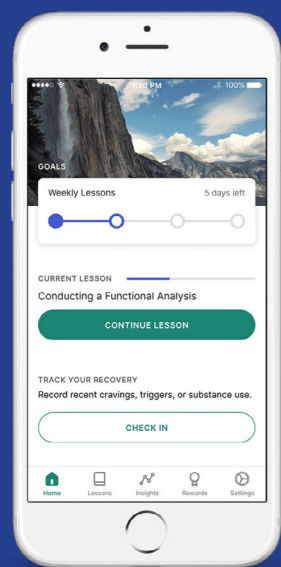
●●●●○ 4:20 PM 100%

GOALS

Weekly Lessons

5 days left

CURRENT LESSON

Conducting a Functional Analysis

CONTINUE LESSON

TRACK YOUR RECOVERY

Record recent cravings, triggers, or substance use.

CHECK IN

Home Lessons Insights Rewards Settings